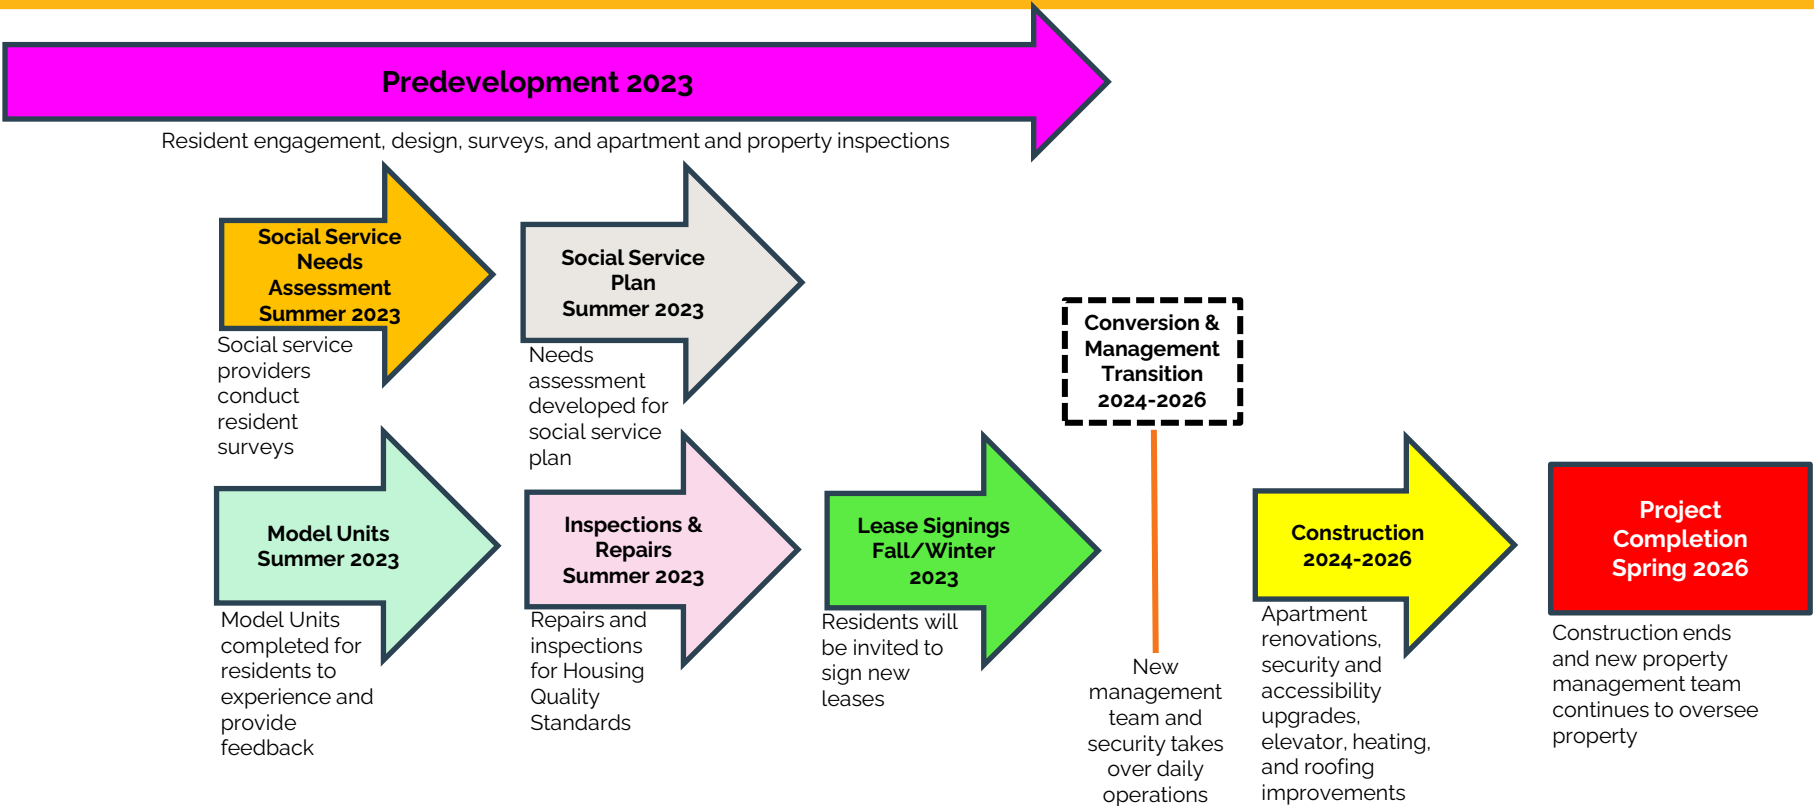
Predevelopment 2023

Resident engagement, design, surveys, and apartment and property inspections

Social Service Needs Assessment Summer 2023

Social service providers conduct resident surveys

Social Service Plan Summer 2023

Needs assessment developed for social service plan

Conversion & Management Transition 2024-2026

Model Units Summer 2023

Model Units completed for residents to experience and provide feedback

Inspections & Repairs Summer 2023

Repairs and inspections for Housing Quality Standards

Lease Signings Fall/Winter 2023

Residents will be invited to sign new leases

New management team and security takes over daily operations

Construction 2024-2026

Apartment renovations, security and accessibility upgrades, elevator, heating, and roofing improvements

Project Completion Spring 2026

Construction ends and new property management team continues to oversee property